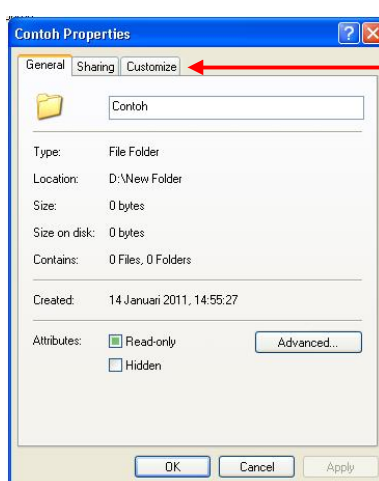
Contoh Properties

?

General | Sharing | Customize

Contoh

| | |
|---|---|
| Type: | File Folder |
| Location: | D:\New Folder |
| Size: | 0 bytes |
| Size on disk: | 0 bytes |
| Contains: | 0 Files, 0 Folders |
| Created: | 14 Januari 2011, 14:55:27 |

Attributes: Read-only
Hidden

Advanced...

OK Cancel Apply